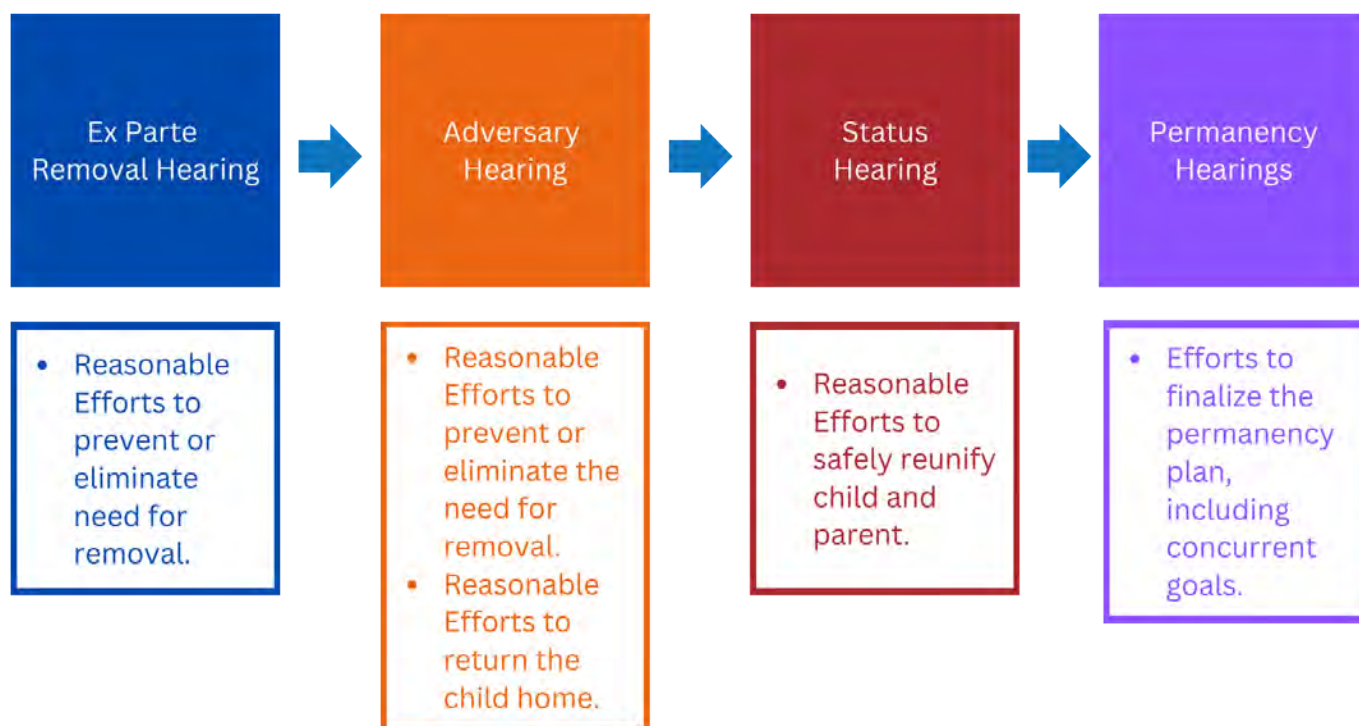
Ex Parte Removal Hearing

Adversary Hearing

Status Hearing

Permanency Hearings

- Reasonable Efforts to prevent or eliminate need for removal.

- Reasonable Efforts to prevent or eliminate the need for removal.
- Reasonable Efforts to return the child home.

- Reasonable Efforts to safely reunify child and parent.

- Efforts to finalize the permanency plan, including concurrent goals.